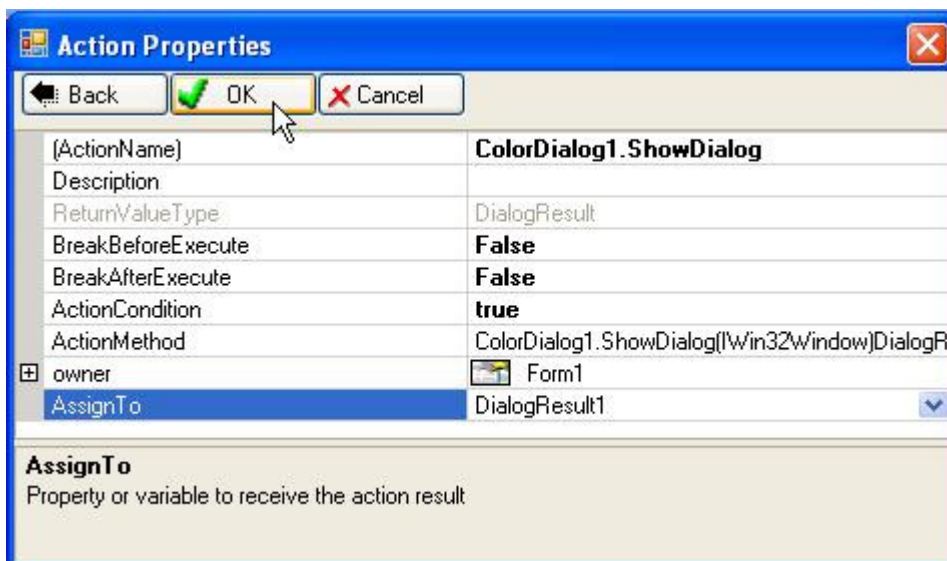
Action Properties

Back | OK | Cancel

| | |
|---|---|
| (ActionName) | ColorDialog1.ShowDialog |
| Description | |
| ReturnValueType | DialogResult |
| BreakBeforeExecute | False |
| BreakAfterExecute | False |
| ActionCondition | true |
| ActionMethod | ColorDialog1.ShowDialog(IWin32Window)DialogR |
| owner | Form1 |
| AssignTo | DialogResult1 |

AssignTo
Property or variable to receive the action result